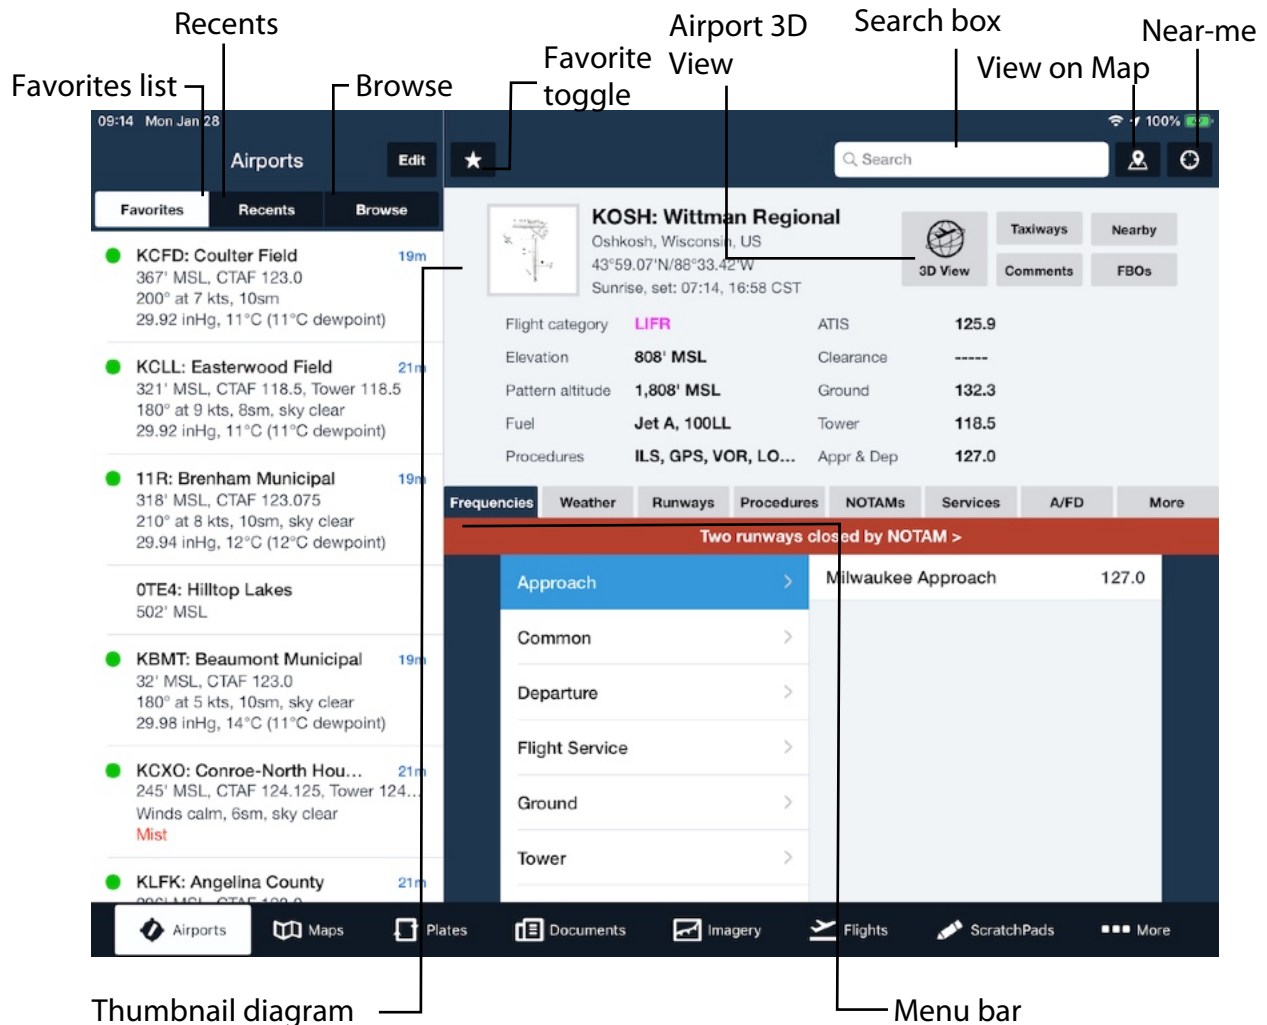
Recents
Favorites list
Browse
Favorite toggle
Airport 3D View
Search box
View on Map
Near-me

09:14 Mon Jan 28
100%

Airports
Edit
Favorites
Recents
Browse

Search

KCFD: Coulter Field
19m
367' MSL, CTAF 123.0
200° at 7 kts, 10sm
29.92 inHg, 11°C (11°C dewpoint)

KCLL: Easterwood Field
21m
321' MSL, CTAF 118.5, Tower 118.5
180° at 9 kts, 8sm, sky clear
29.92 inHg, 11°C (11°C dewpoint)

11R: Brenham Municipal
19m
318' MSL, CTAF 123.075
210° at 8 kts, 10sm, sky clear
29.94 inHg, 12°C (12°C dewpoint)

0TE4: Hilltop Lakes
502' MSL

KBMT: Beaumont Municipal
19m
32' MSL, CTAF 123.0
180° at 5 kts, 10sm, sky clear
29.98 inHg, 14°C (11°C dewpoint)

KCXO: Conroe-North Hou...
21m
245' MSL, CTAF 124.125, Tower 124...
Winds calm, 6sm, sky clear
Mist

KLFK: Angelina County
21m

KOSH: Wittman Regional
Oshkosh, Wisconsin, US
43°59.07'N/88°33.42'W
Sunrise, set: 07:14, 16:58 CST

3D View
Taxiways
Nearby
Comments
FBOs

| Flight category | LIFR | ATIS | 125.9 |
|---|---|---|---|
| Elevation | 808' MSL | Clearance | ----- |
| Pattern altitude | 1,808' MSL | Ground | 132.3 |
| Fuel | Jet A, 100LL | Tower | 118.5 |
| Procedures | ILS, GPS, VOR, LO... | Appr & Dep | 127.0 |

Frequencies
Weather
Runways
Procedures
NOTAMs
Services
A/FD
More

Two runways closed by NOTAM >

Approach
Common
Departure
Flight Service
Ground
Tower

Milwaukee Approach
127.0

Airports
Maps
Plates
Documents
Imagery
Flights
ScratchPads
More

Thumbnail diagram
Menu bar